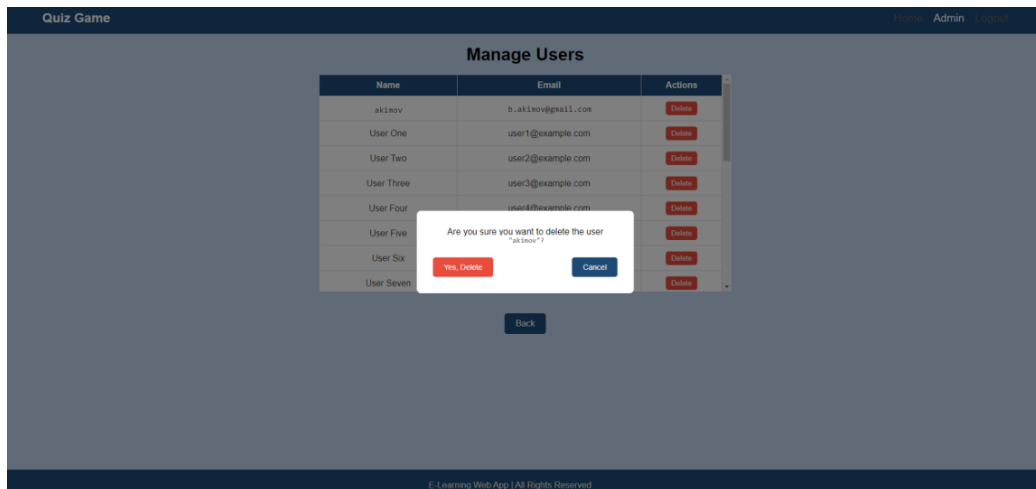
Quiz Game

Home Admin Logout

Manage Users

| Name | Email | Actions |
|---|---|---|
| akimov | b.akimov@gmail.com | Delete |
| User One | user1@example.com | Delete |
| User Two | user2@example.com | Delete |
| User Three | user3@example.com | Delete |
| User Four | user4@example.com | Delete |
| User Five | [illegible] | Delete |
| User Six | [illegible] | Delete |
| User Seven | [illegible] | Delete |

Are you sure you want to delete the user "akimov"?

Yes, Delete

Cancel

Back

E-Learning Web App | All Rights Reserved